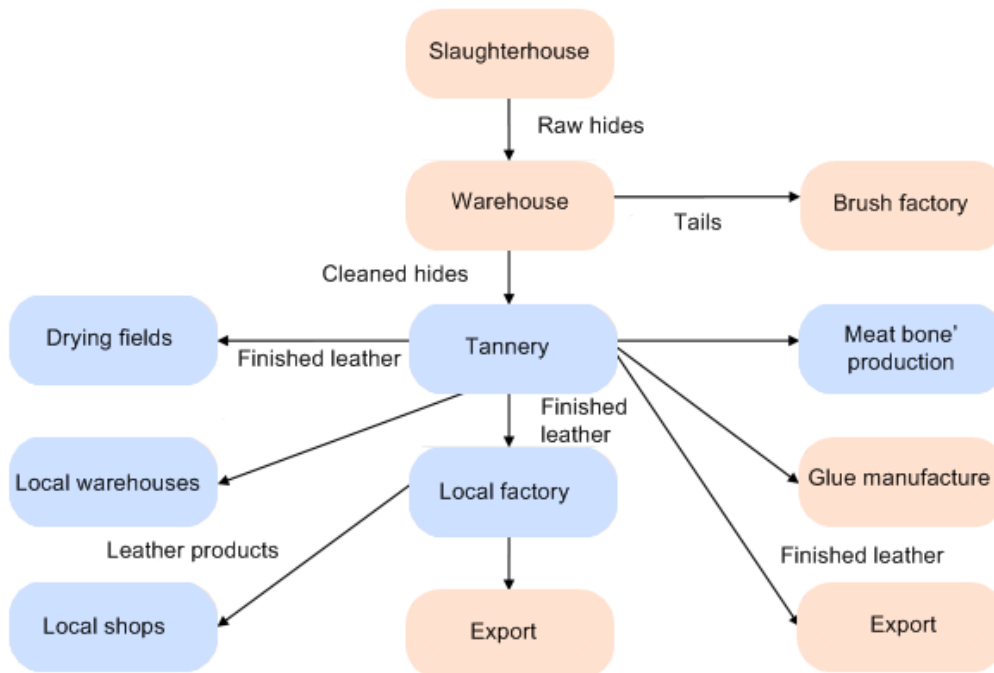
Slaughterhouse

Raw hides

Warehouse

Tails

Brush factory

Cleaned hides

Drying fields

Finished leather

Tannery

Meat bone' production

Finished leather

Local warehouses

Local factory

Glue manufacture

Leather products

Finished leather

Local shops

Export

Export